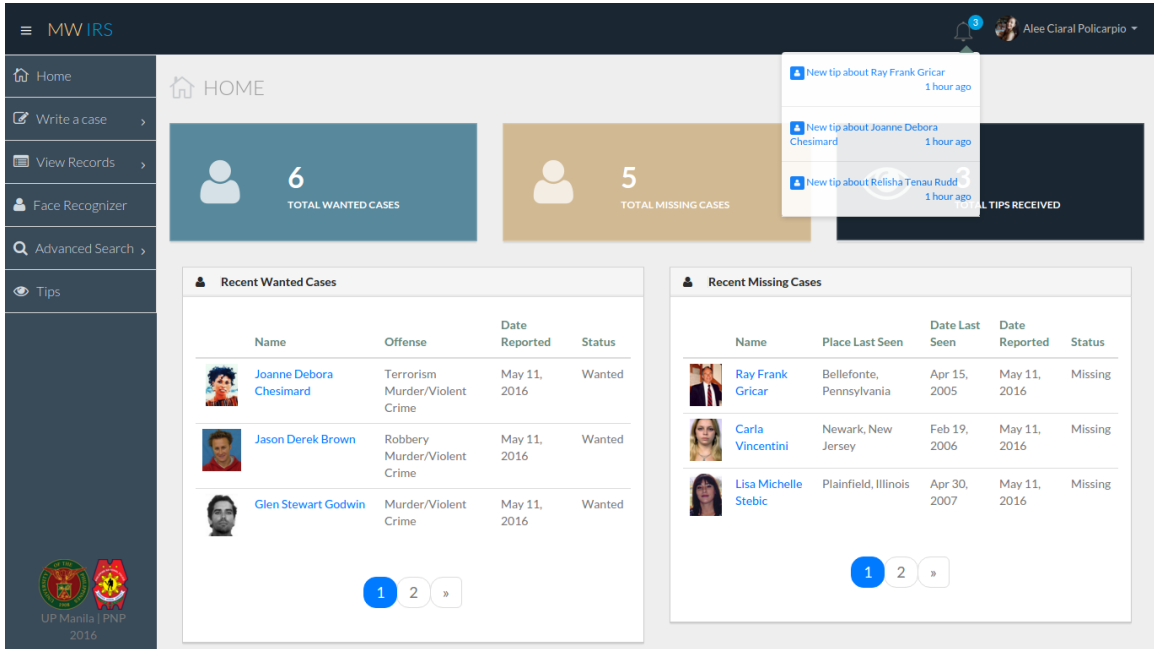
≡ MW IRS

3

Alee Ciaral Policarpio

New tip about Ray Frank Gricar
1 hour ago

New tip about Joanne Debora Chesimard
1 hour ago

New tip about Relisha Tenau Rudd
1 hour ago

Home

Write a case ›

View Records ›

Face Recognizer

Advanced Search ›

Tips

UP Manila | PNP
2016

HOME

6
TOTAL WANTED CASES

5
TOTAL MISSING CASES

3
TOTAL TIPS RECEIVED

Recent Wanted Cases

| | Name | Offense | Date Reported | Status |
|---|---|---|---|---|
| | Joanne Debora Chesimard | Terrorism Murder/Violent Crime | May 11, 2016 | Wanted |
| | Jason Derek Brown | Robbery Murder/Violent Crime | May 11, 2016 | Wanted |
| | Glen Stewart Godwin | Murder/Violent Crime | May 11, 2016 | Wanted |

1 2 »

Recent Missing Cases

| | Name | Place Last Seen | Date Last Seen | Date Reported | Status |
|---|---|---|---|---|---|
| | Ray Frank Gricar | Bellefonte, Pennsylvania | Apr 15, 2005 | May 11, 2016 | Missing |
| | Carla Vincentini | Newark, New Jersey | Feb 19, 2006 | May 11, 2016 | Missing |
| | Lisa Michelle Stebic | Plainfield, Illinois | Apr 30, 2007 | May 11, 2016 | Missing |

1 2 »